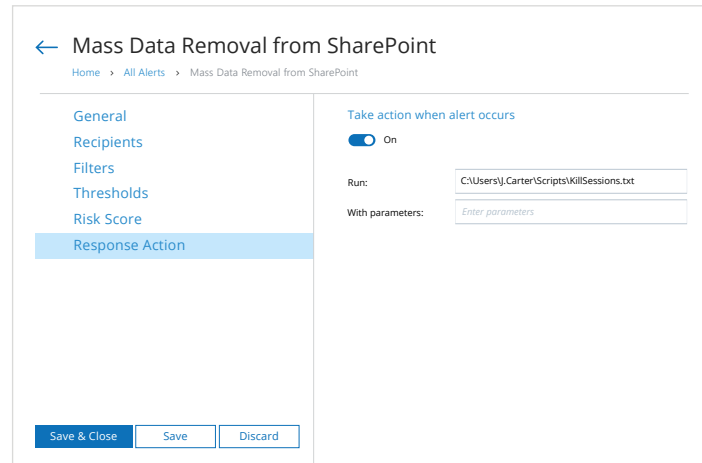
← Mass Data Removal from SharePoint

Home › All Alerts › Mass Data Removal from SharePoint

General
Recipients
Filters
Thresholds
Risk Score
Response Action

Take action when alert occurs

On

Run: C:\Users\J.Carter\Scripts\KillSessions.txt

With parameters: Enter parameters

Save & Close Save Discard